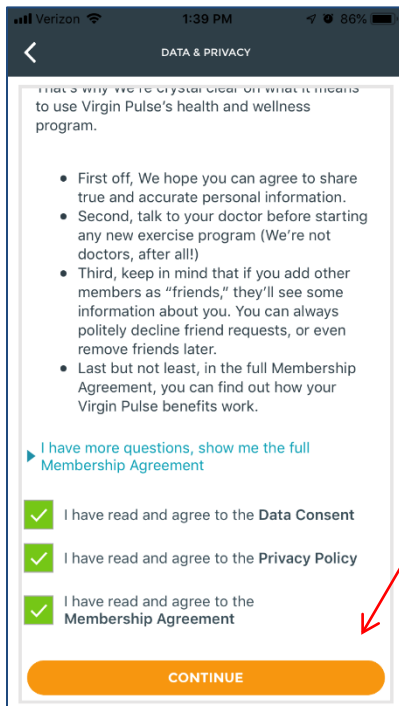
Verizon 1:39 PM 86%

DATA & PRIVACY

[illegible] to use Virgin Pulse's health and wellness program.

- First off, We hope you can agree to share true and accurate personal information.
- Second, talk to your doctor before starting any new exercise program (We're not doctors, after all!)
- Third, keep in mind that if you add other members as "friends," they'll see some information about you. You can always politely decline friend requests, or even remove friends later.
- Last but not least, in the full Membership Agreement, you can find out how your Virgin Pulse benefits work.

I have more questions, show me the full Membership Agreement

I have read and agree to the **Data Consent**

I have read and agree to the **Privacy Policy**

I have read and agree to the **Membership Agreement**

CONTINUE